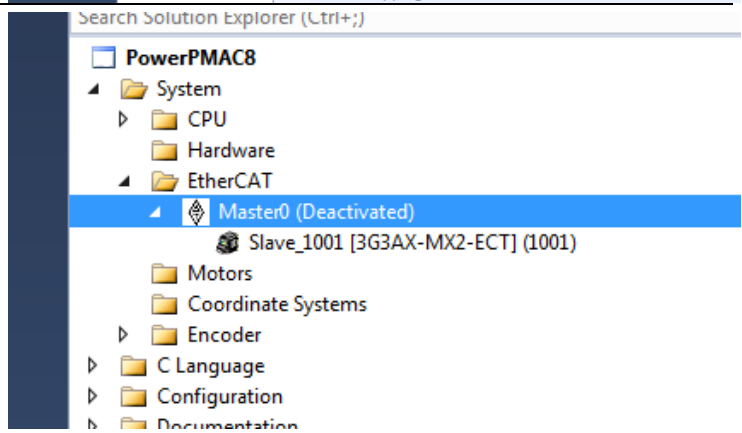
Search Solution Explorer (Ctrl+;)

PowerPMAC8
System
CPU
Hardware
EtherCAT
Master0 (Deactivated)
Slave_1001 [3G3AX-MX2-ECT] (1001)
Motors
Coordinate Systems
Encoder
C Language
Configuration
Documentation